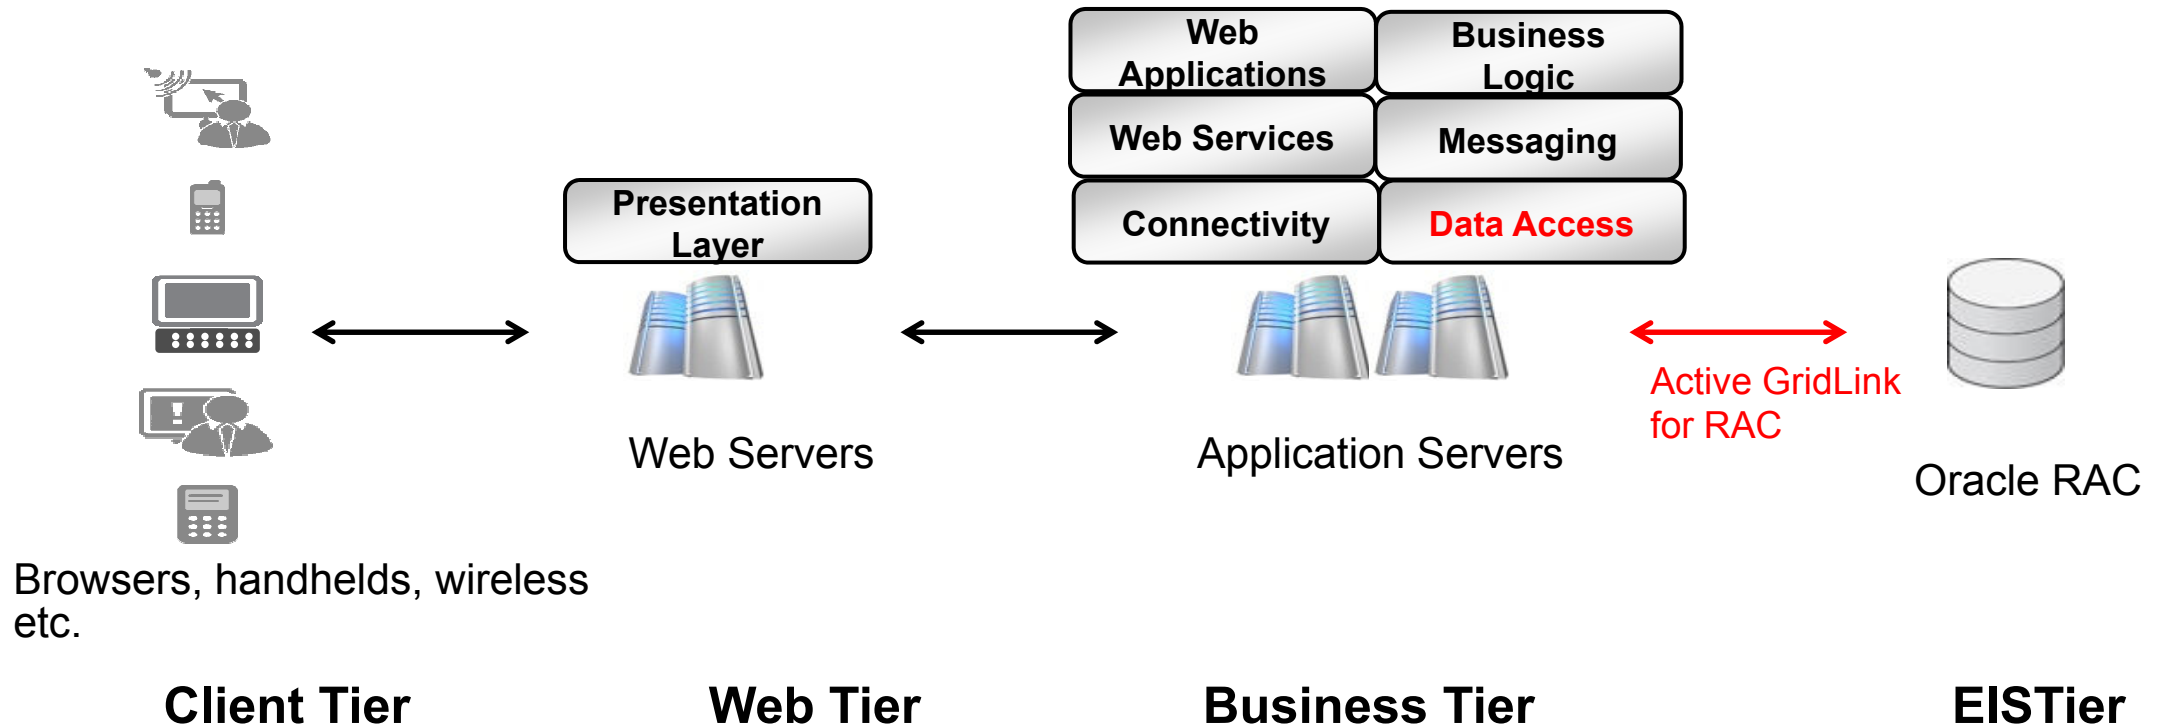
Web Applications

Business Logic

Web Services

Messaging

Presentation Layer

Connectivity

Data Access

Active GridLink for RAC

Web Servers

Application Servers

Oracle RAC

Browsers, handhelds, wireless etc.

Client Tier

Web Tier

Business Tier

EISTier